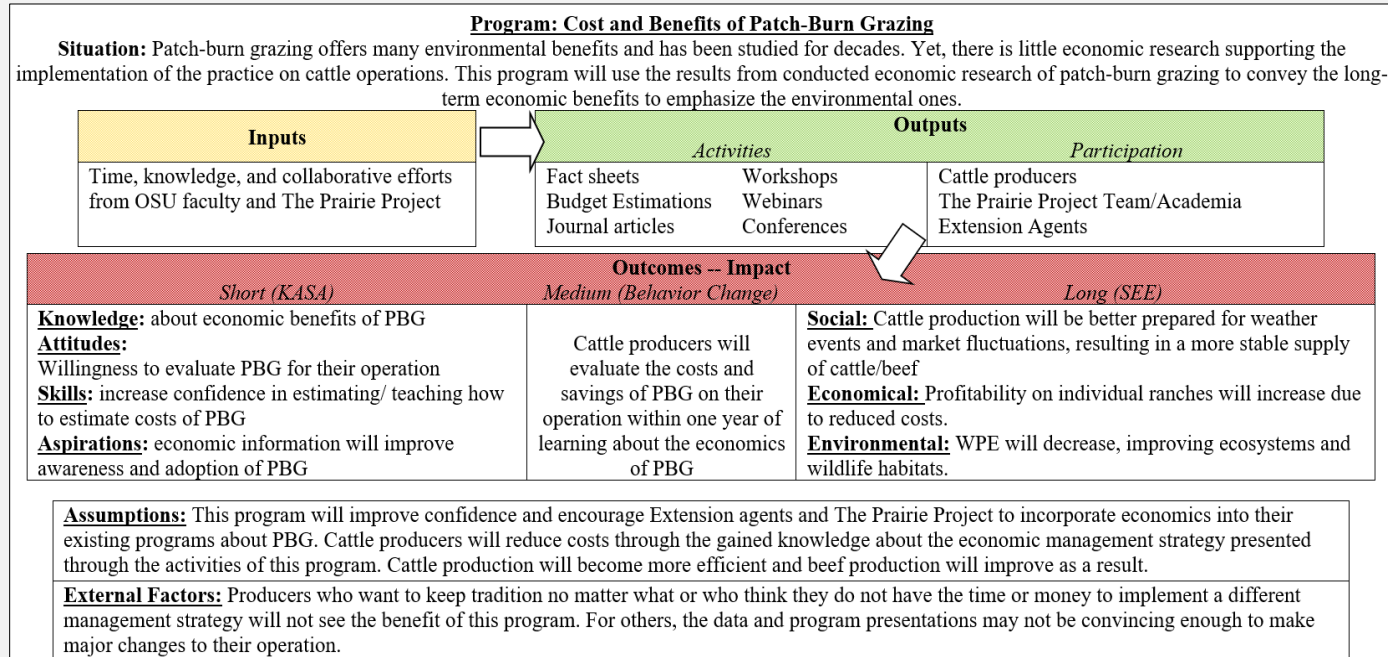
**Program: Cost and Benefits of Patch-Burn Grazing**

**Situation:** Patch-burn grazing offers many environmental benefits and has been studied for decades. Yet, there is little economic research supporting the implementation of the practice on cattle operations. This program will use the results from conducted economic research of patch-burn grazing to convey the long-term economic benefits to emphasize the environmental ones.

**Inputs**

Time, knowledge, and collaborative efforts from OSU faculty and The Prairie Project

**Outputs**

*Activities*

Fact sheets
Budget Estimations
Journal articles
Workshops
Webinars
Conferences

*Participation*

Cattle producers
The Prairie Project Team/Academia
Extension Agents

**Outcomes -- Impact**

| *Short (KASA)* | *Medium (Behavior Change)* | *Long (SEE)* |
|---|---|---|
| **Knowledge:** about economic benefits of PBG **Attitudes:** Willingness to evaluate PBG for their operation **Skills:** increase confidence in estimating/ teaching how to estimate costs of PBG **Aspirations:** economic information will improve awareness and adoption of PBG | Cattle producers will evaluate the costs and savings of PBG on their operation within one year of learning about the economics of PBG | **Social:** Cattle production will be better prepared for weather events and market fluctuations, resulting in a more stable supply of cattle/beef **Economical:** Profitability on individual ranches will increase due to reduced costs. **Environmental:** WPE will decrease, improving ecosystems and wildlife habitats. |

**Assumptions:** This program will improve confidence and encourage Extension agents and The Prairie Project to incorporate economics into their existing programs about PBG. Cattle producers will reduce costs through the gained knowledge about the economic management strategy presented through the activities of this program. Cattle production will become more efficient and beef production will improve as a result.

**External Factors:** Producers who want to keep tradition no matter what or who think they do not have the time or money to implement a different management strategy will not see the benefit of this program. For others, the data and program presentations may not be convincing enough to make major changes to their operation.